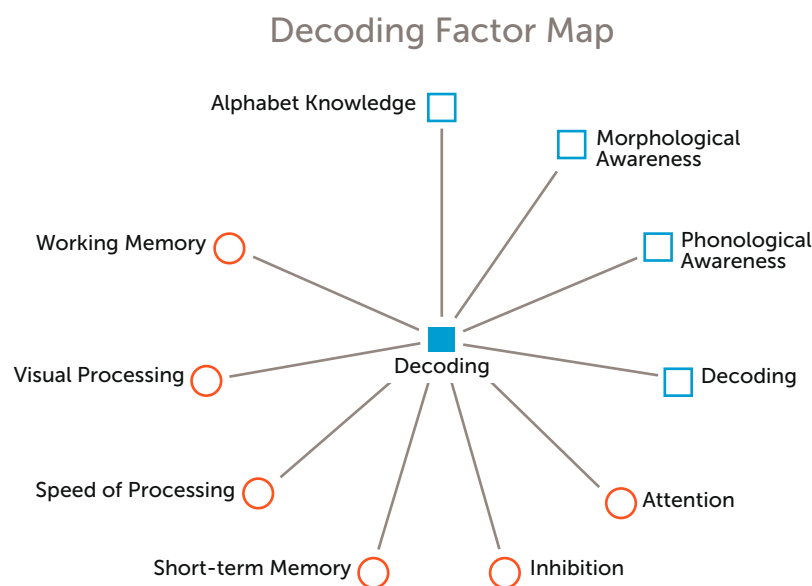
Decoding Factor Map

Alphabet Knowledge

Morphological Awareness

Working Memory

Phonological Awareness

Decoding

Visual Processing

Decoding

Speed of Processing

Attention

Short-term Memory

Inhibition